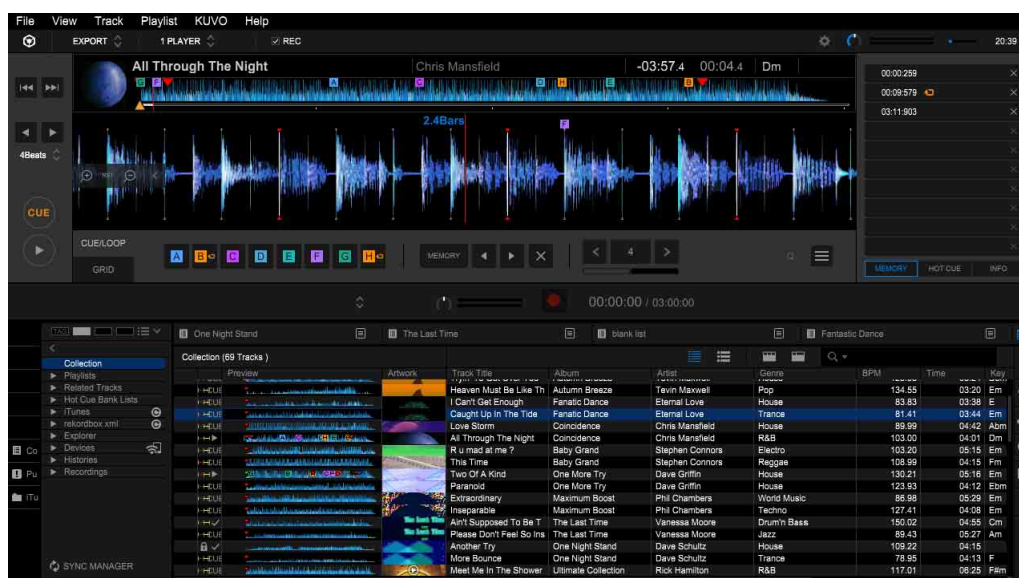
File View Track Playlist KUVO Help

EXPORT 1 PLAYER REC 20:39

All Through The Night Chris Mansfield -03:57.4 00:04.4 Dm

00:00:259
00:09:579
03:11:903

4Beats

2.4Bars

CUE

CUE/LOOP
GRID

A B C D E F G H

MEMORY 4

MEMORY HOT CUE INFO

00:00:00 / 03:00:00

Collection
Playlists
Related Tracks
Hot Cue Bank Lists
iTunes
rekordbox xml
Explorer
Devices
Histories
Recordings

SYNC MANAGER

One Night Stand The Last Time blank list Fantastic Dance

Collection (69 Tracks )

| Preview | Artwork | Track Title | Album | Artist | Genre | BPM | Time | Key |
|---|---|---|---|---|---|---|---|---|
| | | Heaven Must Be Like Th | Autumn Breeze | Tevin Maxwell | Pop | 134.55 | 03:20 | Em |
| | | I Can't Get Enough | Fanatic Dance | Eternal Love | House | 83.83 | 03:38 | E |
| | | Caught Up In The Tide | Fanatic Dance | Eternal Love | Trance | 81.41 | 03:44 | Em |
| | | Love Storm | Coincidence | Chris Mansfield | House | 89.99 | 04:42 | Abm |
| | | All Through The Night | Coincidence | Chris Mansfield | R&B | 103.00 | 04:01 | Dm |
| | | R u mad at me ? | Baby Grand | Stephen Connors | Electro | 103.20 | 05:15 | Em |
| | | This Time | Baby Grand | Stephen Connors | Reggae | 108.99 | 04:15 | Fm |
| | | Two Of A Kind | One More Try | Dave Griffin | House | 130.21 | 05:16 | Em |
| | | Paranoid | One More Try | Dave Griffin | House | 123.93 | 04:12 | Ebm |
| | | Extraordinary | Maximum Boost | Phil Chambers | World Music | 86.98 | 05:29 | Em |
| | | Inseparable | Maximum Boost | Phil Chambers | Techno | 127.41 | 04:08 | Em |
| | | Ain't Supposed To Be T | The Last Time | Vanessa Moore | Drum'n Bass | 150.02 | 04:55 | Cm |
| | | Please Don't Feel So Ins | The Last Time | Vanessa Moore | Jazz | 89.43 | 05:27 | Am |
| | | Another Try | One Night Stand | Dave Schultz | House | 109.22 | 04:15 | |
| | | More Bounce | One Night Stand | Dave Schultz | Trance | 78.55 | 04:13 | Em |
| | | Meet Me In The Shower | Ultimate Collection | Rick Hamilton | R&B | 117.01 | 06:25 | F#m |